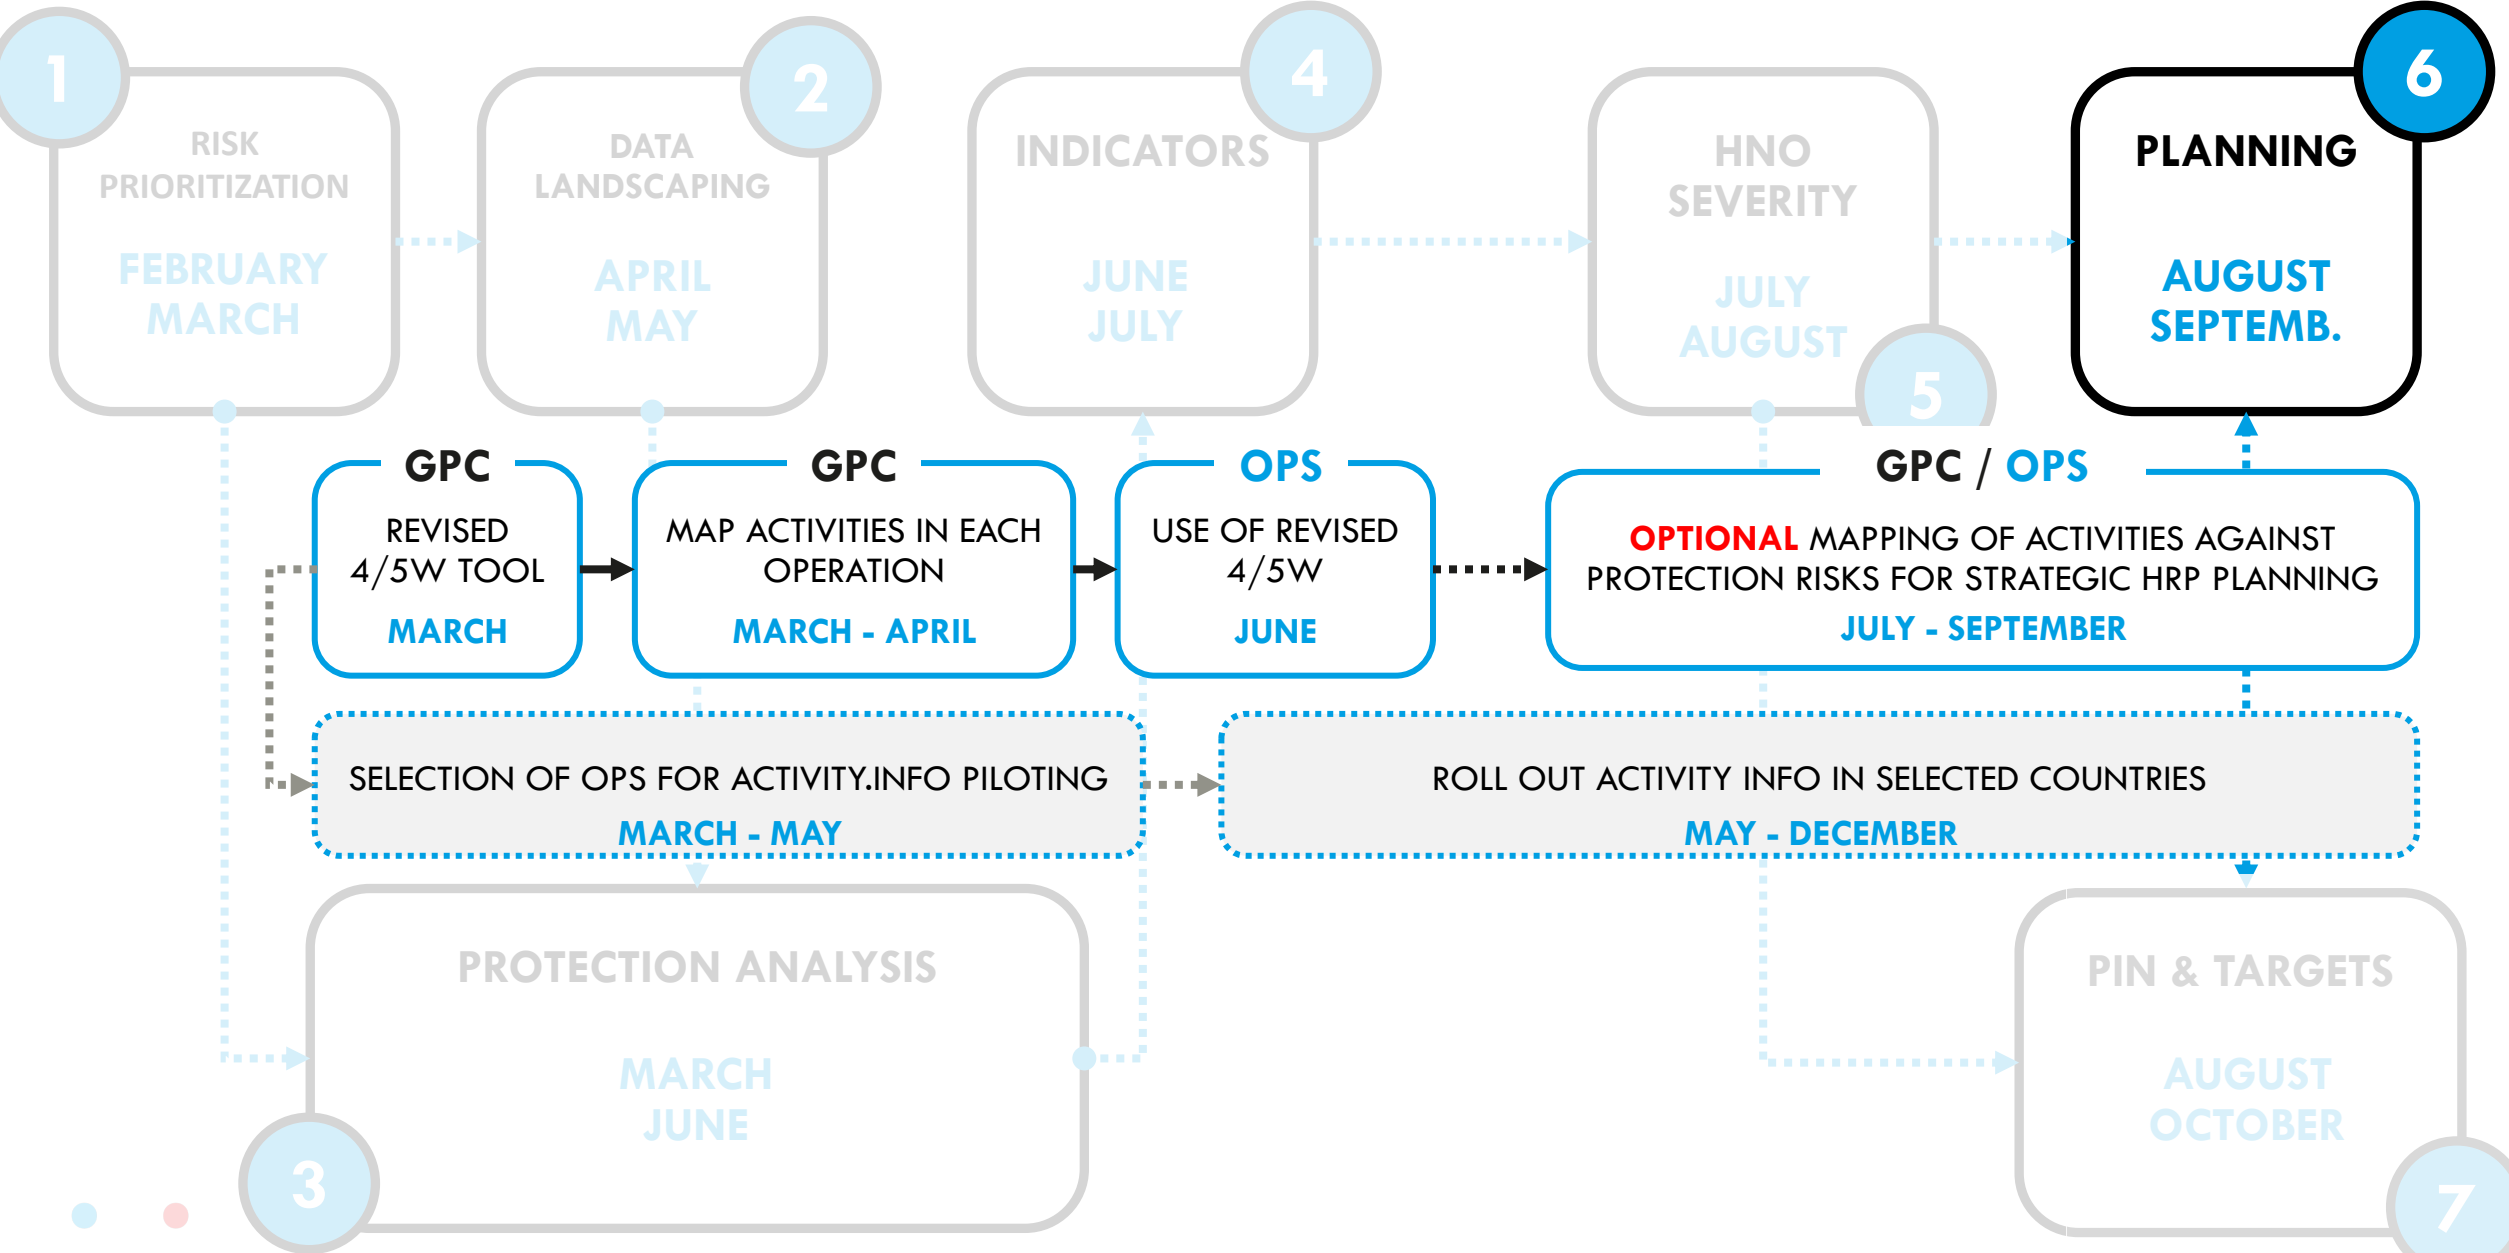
1

RISK PRIORITIZATION

FEBRUARY MARCH

2

DATA LANDSCAPING

APRIL MAY

4

INDICATORS

JUNE JULY

HNO SEVERITY

JULY AUGUST

5

6

PLANNING

AUGUST SEPTEMB.

GPC

REVISED 4/5W TOOL

MARCH

GPC

MAP ACTIVITIES IN EACH OPERATION

MARCH - APRIL

OPS

USE OF REVISED 4/5W

JUNE

GPC / OPS

OPTIONAL MAPPING OF ACTIVITIES AGAINST PROTECTION RISKS FOR STRATEGIC HRP PLANNING

JULY - SEPTEMBER

SELECTION OF OPS FOR ACTIVITY.INFO PILOTING

MARCH - MAY

ROLL OUT ACTIVITY INFO IN SELECTED COUNTRIES

MAY - DECEMBER

PROTECTION ANALYSIS

MARCH JUNE

3

PIN & TARGETS

AUGUST OCTOBER

7